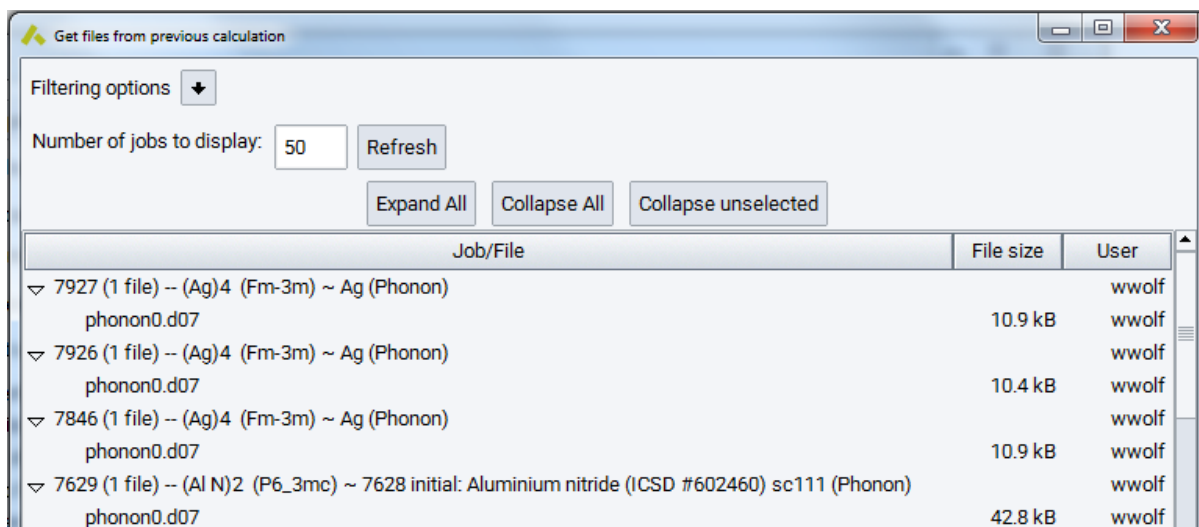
Get files from previous calculation

Filtering options

Number of jobs to display: 50 Refresh

Expand All Collapse All Collapse unselected

| Job/File | File size | User |
|---|---|---|
| 7927 (1 file) -- (Ag)4 (Fm-3m) ~ Ag (Phonon) | | wwolf |
| phonon0.d07 | 10.9 kB | wwolf |
| 7926 (1 file) -- (Ag)4 (Fm-3m) ~ Ag (Phonon) | | wwolf |
| phonon0.d07 | 10.4 kB | wwolf |
| 7846 (1 file) -- (Ag)4 (Fm-3m) ~ Ag (Phonon) | | wwolf |
| phonon0.d07 | 10.9 kB | wwolf |
| 7629 (1 file) -- (Al N)2 (P6_3mc) ~ 7628 initial: Aluminium nitride (ICSD #602460) sc111 (Phonon) | | wwolf |
| phonon0.d07 | 42.8 kB | wwolf |